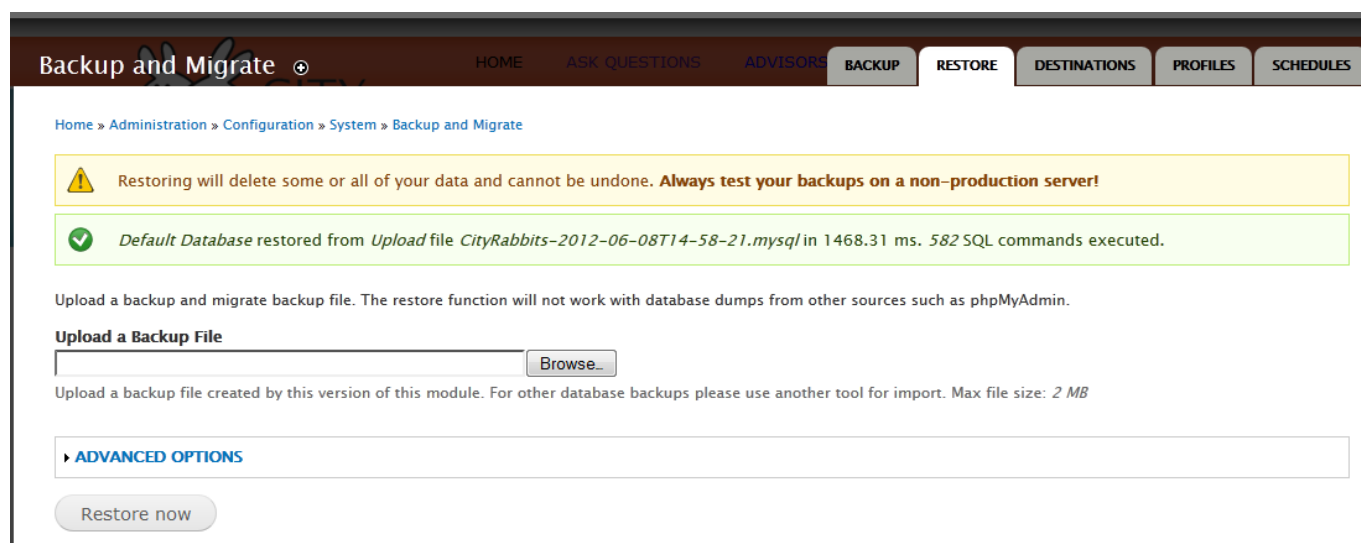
Backup and Migrate ⊕

HOME ASK QUESTIONS ADVISORS

BACKUP RESTORE DESTINATIONS PROFILES SCHEDULES

Home » Administration » Configuration » System » Backup and Migrate

Restoring will delete some or all of your data and cannot be undone. **Always test your backups on a non-production server!**

*Default Database* restored from *Upload* file *CityRabbits-2012-06-08T14-58-21.mysql* in 1468.31 ms. *582* SQL commands executed.

Upload a backup and migrate backup file. The restore function will not work with database dumps from other sources such as phpMyAdmin.

**Upload a Backup File**

Browse...

Upload a backup file created by this version of this module. For other database backups please use another tool for import. Max file size: *2 MB*

ADVANCED OPTIONS

Restore now